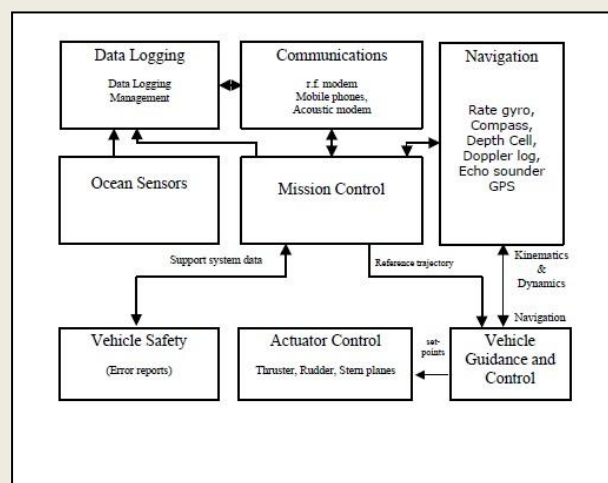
Data Logging

Data Logging Management

Communications

r.f. modem
Mobile phones,
Acoustic modem

Navigation

Rate gyro,
Compass,
Depth Cell,
Doppler log,
Echo sounder
GPS

Ocean Sensors

Mission Control

Support system data

Reference trajectory

Kinematics
&
Dynamics

Navigation

Vehicle Safety

(Error reports)

Actuator Control

Thruster, Rudder, Stern planes

set-points

Vehicle Guidance and Control